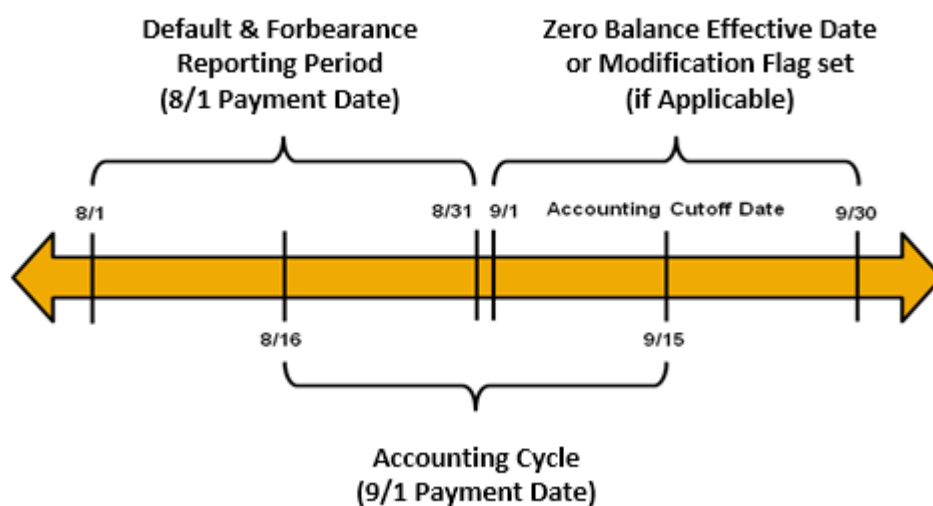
Default & Forbearance Reporting Period (8/1 Payment Date)

Zero Balance Effective Date or Modification Flag set (if Applicable)

8/1

8/31

9/1

Accounting Cutoff Date

9/30

8/16

9/15

Accounting Cycle (9/1 Payment Date)